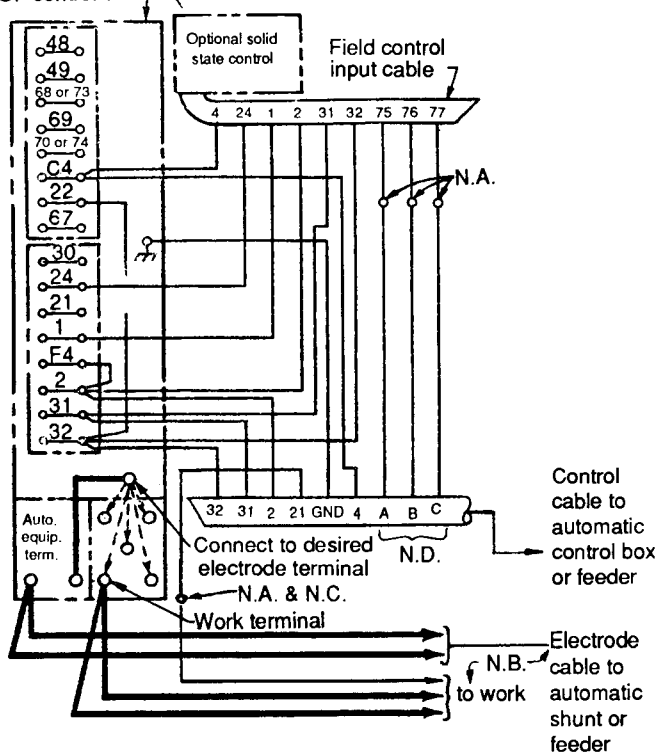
Optional solid state control

Field control input cable

4 24 1 2 31 32 75 76 77

N.A.

48
49
68 or 73
69
70 or 74
C4
22
67

30
24
21
1
F4
2
31
32

Auto. equip. term.

32 31 2 21 GND 4 A B C

N.D.

Control cable to automatic control box or feeder

Connect to desired electrode terminal

N.A. & N.C.

Work terminal

Electrode cable to automatic shunt or feeder

N.B.

to work